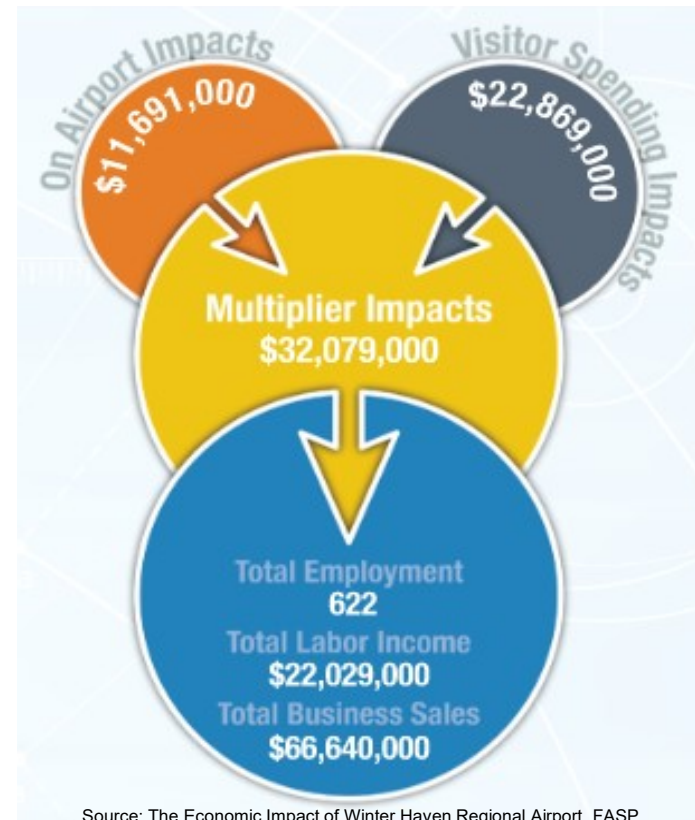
On Airport Impacts
$11,691,000

Visitor Spending Impacts
$22,869,000

Multiplier Impacts
$32,079,000

Total Employment
622
Total Labor Income
$22,029,000
Total Business Sales
$66,640,000

Source: The Economic Impact of Winter Haven Regional Airport, FASP